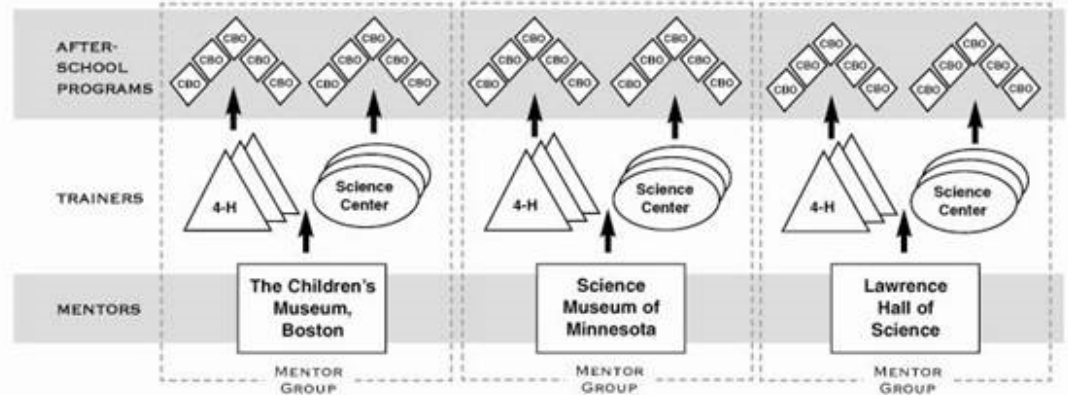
AFTER-SCHOOL PROGRAMS

TRAINERS

MENTORS

CBO CBO CBO CBO CBO CBO CBO CBO CBO CBO

4-H

Science Center

The Children's Museum, Boston

MENTOR GROUP

CBO CBO CBO CBO CBO CBO CBO CBO CBO CBO

4-H

Science Center

Science Museum of Minnesota

MENTOR GROUP

CBO CBO CBO CBO CBO CBO CBO CBO CBO CBO

4-H

Science Center

Lawrence Hall of Science

MENTOR GROUP